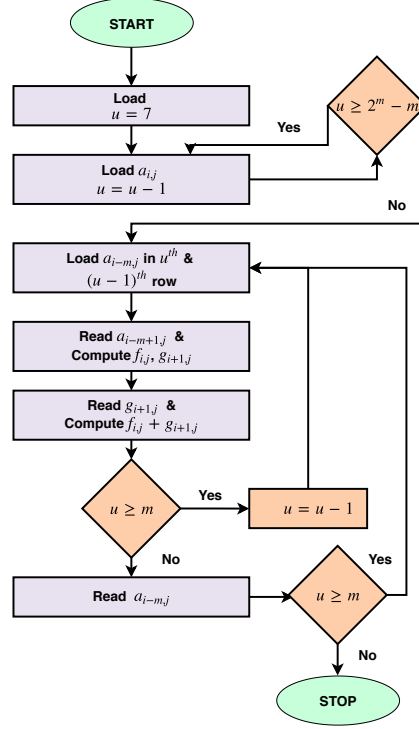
START

Load
$u = 7$

Yes

$u \geq 2^m - m$

Load $a_{i,j}$
$u = u - 1$

No

Load $a_{i-m,j}$ in $u^{th}$ & $(u-1)^{th}$ row

Read $a_{i-m+1,j}$ &
Compute $f_{i,j}$, $g_{i+1,j}$

Read $g_{i+1,j}$ &
Compute $f_{i,j} + g_{i+1,j}$

$u \geq m$

Yes

$u = u - 1$

No

Read $a_{i-m,j}$

$u \geq m$

Yes

No

STOP